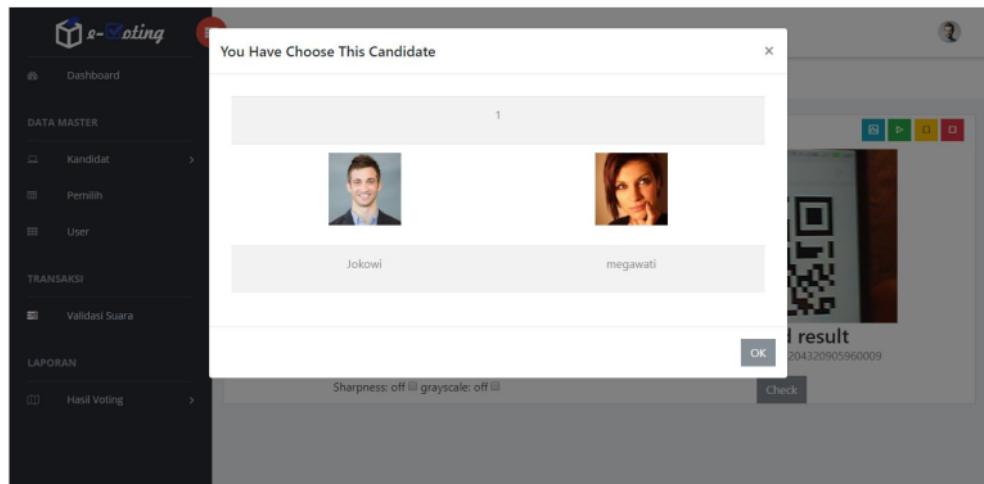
e-Voting

Dashboard

DATA MASTER

Kandidat

Pemilih

User

TRANSAKSI

Validasi Suara

LAPORAN

Hasil Voting

You Have Choose This Candidate

×

| 1 | |
|---|---|
| Jokowi | megawati |

OK

d result

204320905960009

Sharpness: off grayscale: off

Check